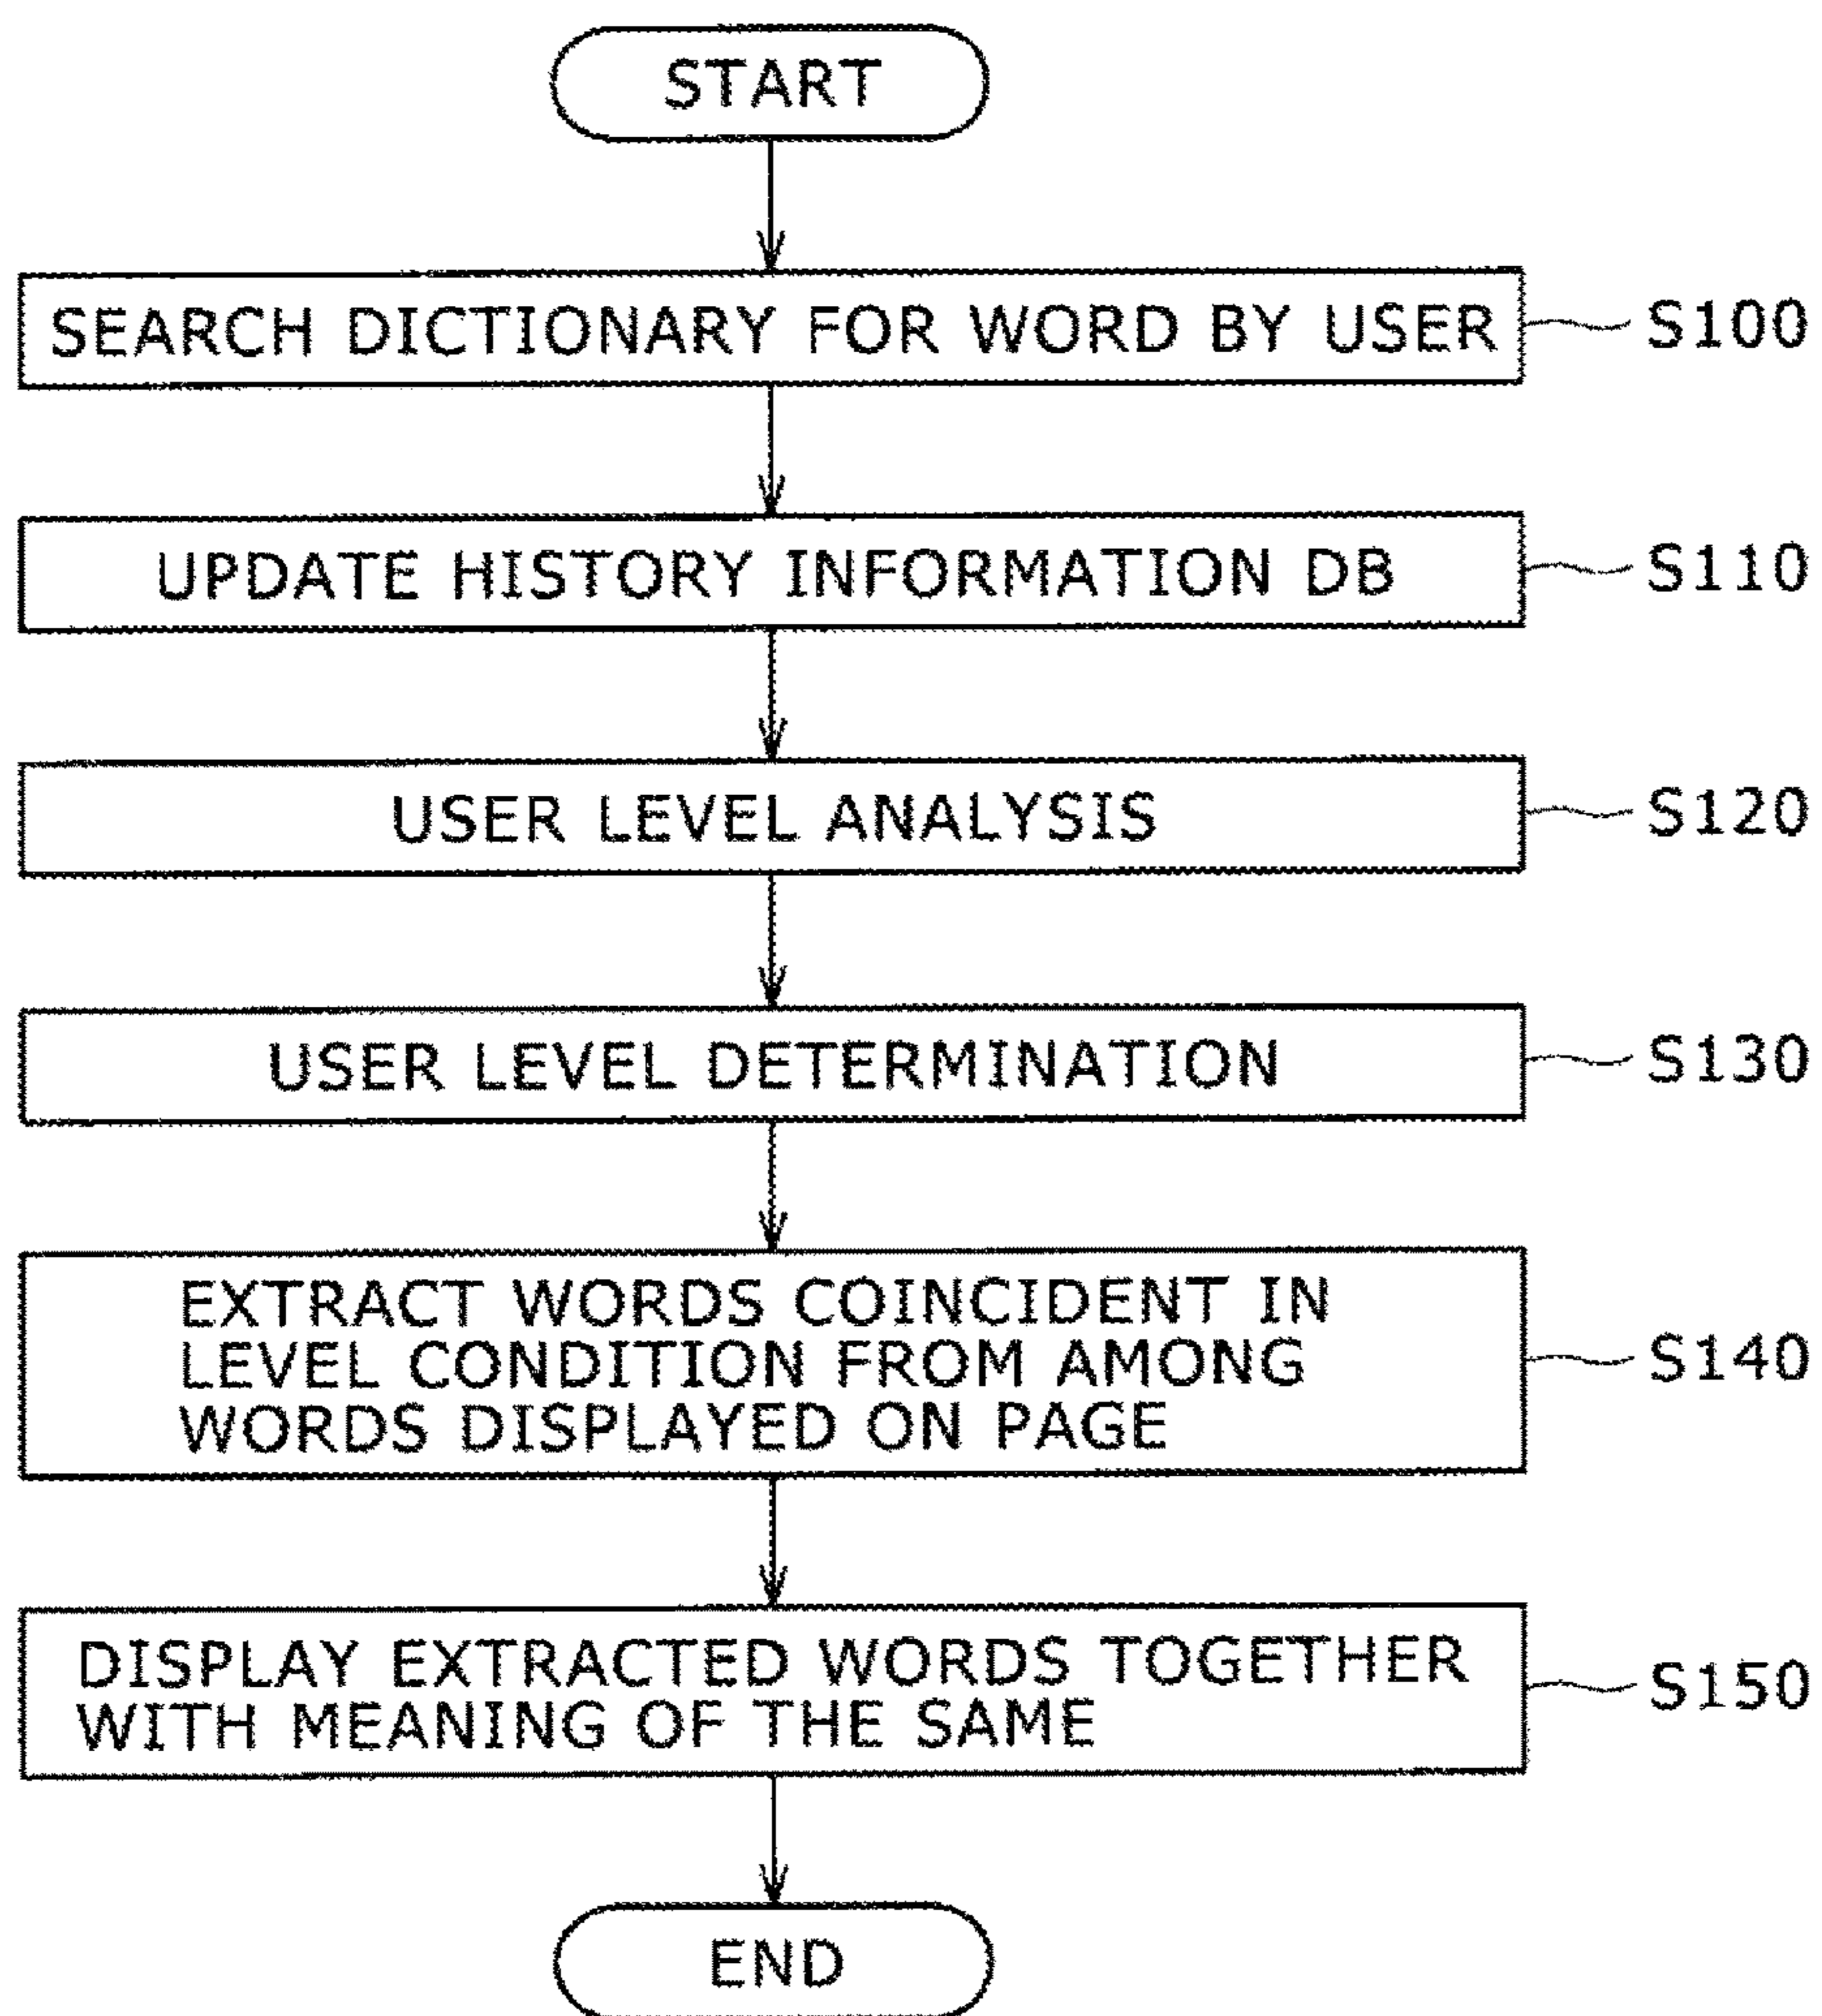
START

SEARCH DICTIONARY FOR WORD BY USER
S100

UPDATE HISTORY INFORMATION DB
S110

USER LEVEL ANALYSIS
S120

USER LEVEL DETERMINATION
S130

EXTRACT WORDS COINCIDENT IN LEVEL CONDITION FROM AMONG WORDS DISPLAYED ON PAGE
S140

DISPLAY EXTRACTED WORDS TOGETHER WITH MEANING OF THE SAME
S150

END